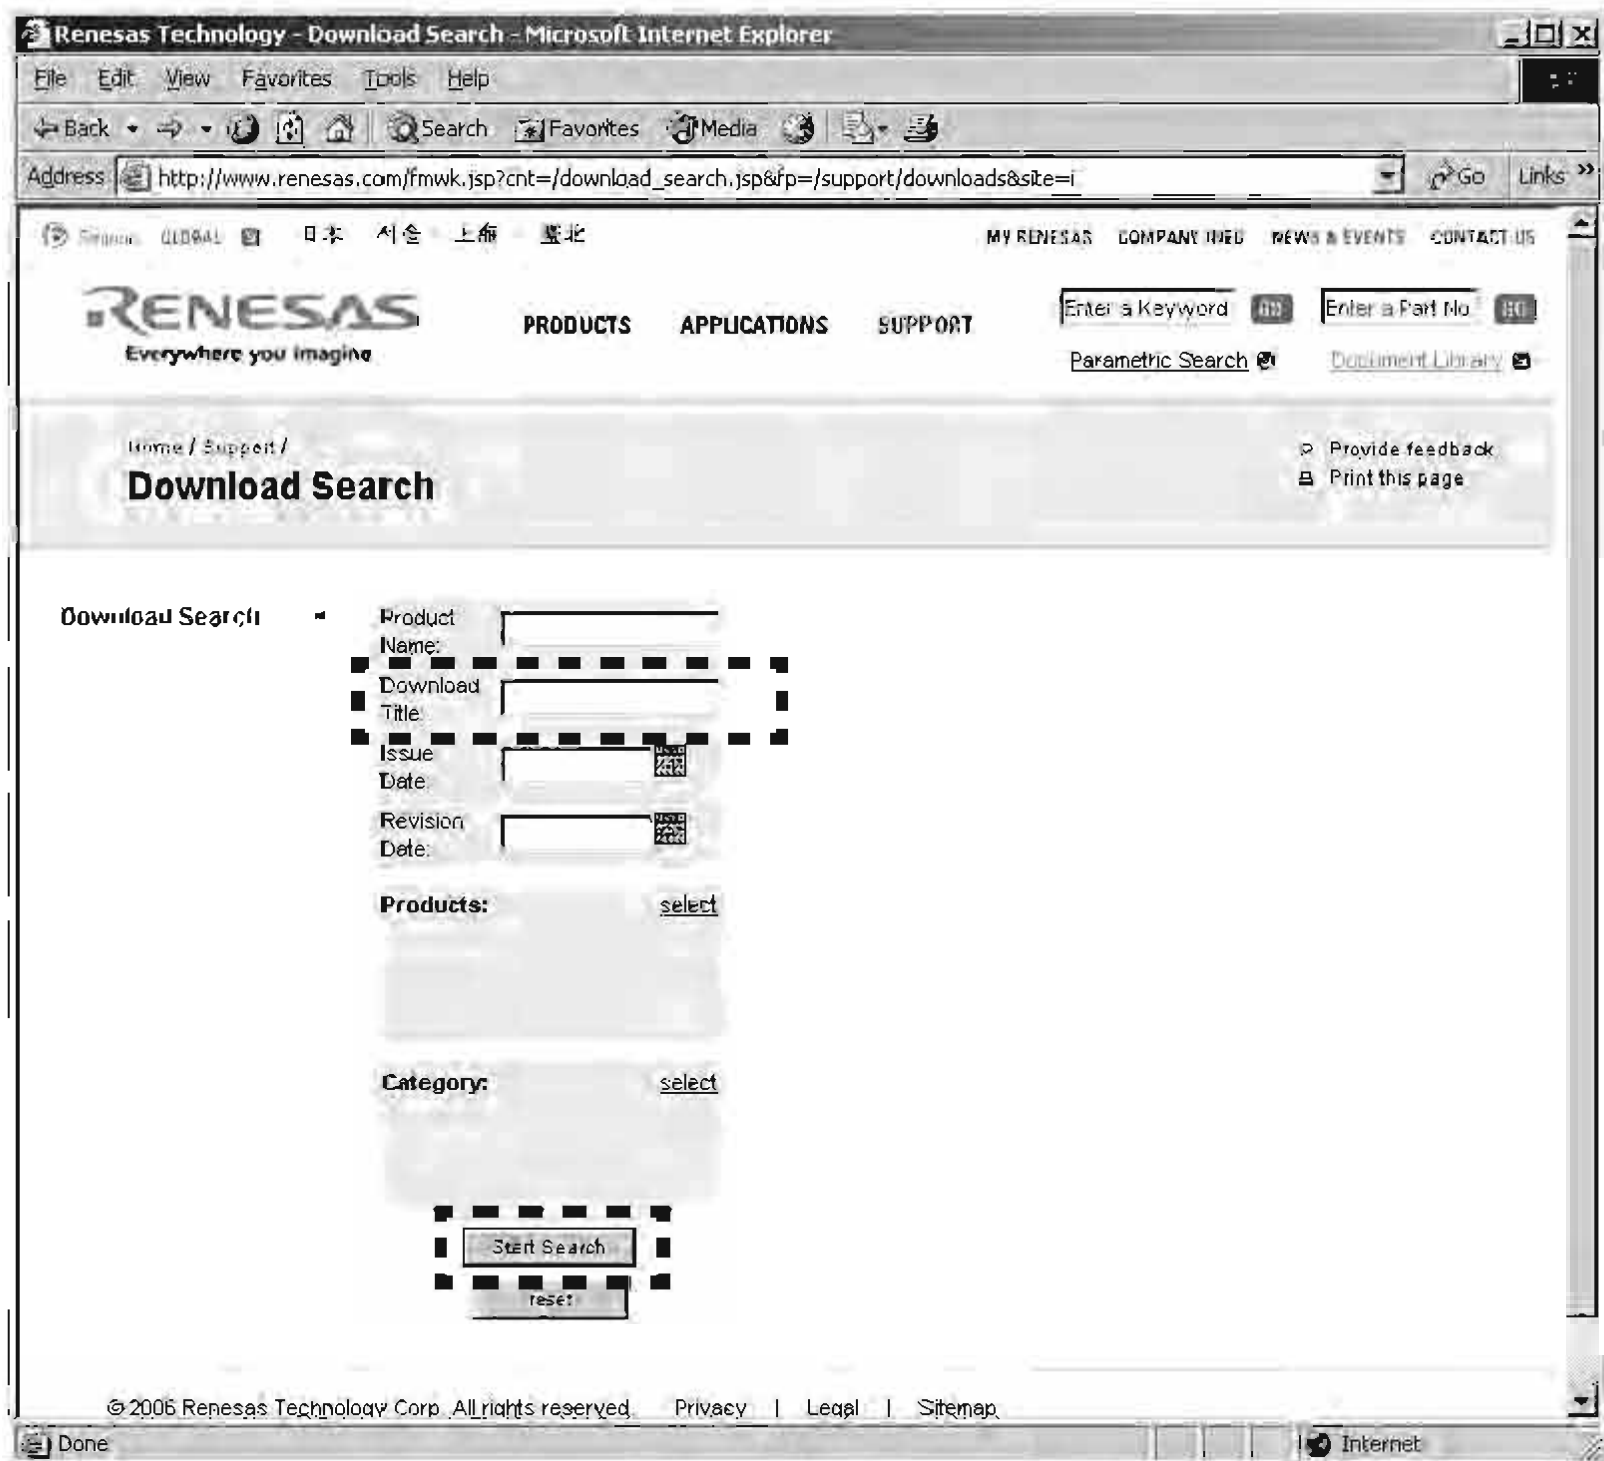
Renesas Technology - Download Search - Microsoft Internet Explorer

File Edit View Favorites Tools Help

Back Search Favorites Media

Address http://www.renesas.com/fmwk.jsp?cnt=/download_search.jsp&fp=/support/downloads&site=i Go Links »

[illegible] GLOBAL 日本 서울 上海 臺北 MY RENESAS COMPANY INFO NEWS & EVENTS CONTACT US

RENESAS
Everywhere you imagine

PRODUCTS APPLICATIONS SUPPORT

Enter a Keyword GO Enter a Part No GO

Parametric Search Document Library

Home / Support /
Download Search

Provide feedback
Print this page

Download Search

Product Name:

Download Title:

Issue Date:

Revision Date:

Products: select

Category: select

Start Search

reset

© 2006 Renesas Technology Corp. All rights reserved. Privacy | Legal | Sitemap

Done Internet